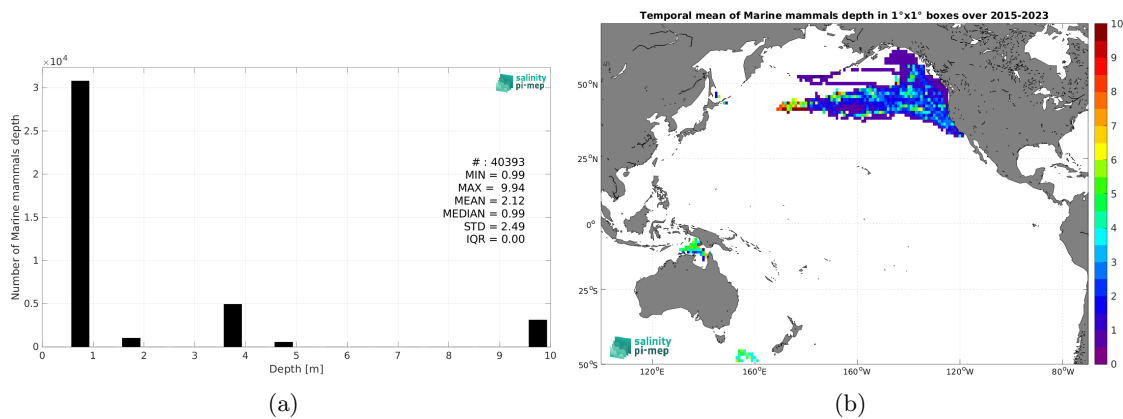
$\times 10^4$

salinity pi-mep

Number of Marine mammals depth

3
2.5
2
1.5
1
0.5
0

# : 40393
MIN = 0.99
MAX = 9.94
MEAN = 2.12
MEDIAN = 0.99
STD = 2.49
IQR = 0.00

0 1 2 3 4 5 6 7 8 9 10
Depth [m]

(a)

Temporal mean of Marine mammals depth in 1°x1° boxes over 2015-2023

50°N
25°N
0°
25°S
50°S

120°E 160°E 160°W 120°W 80°W

salinity pi-mep

10
9
8
7
6
5
4
3
2
1
0

(b)